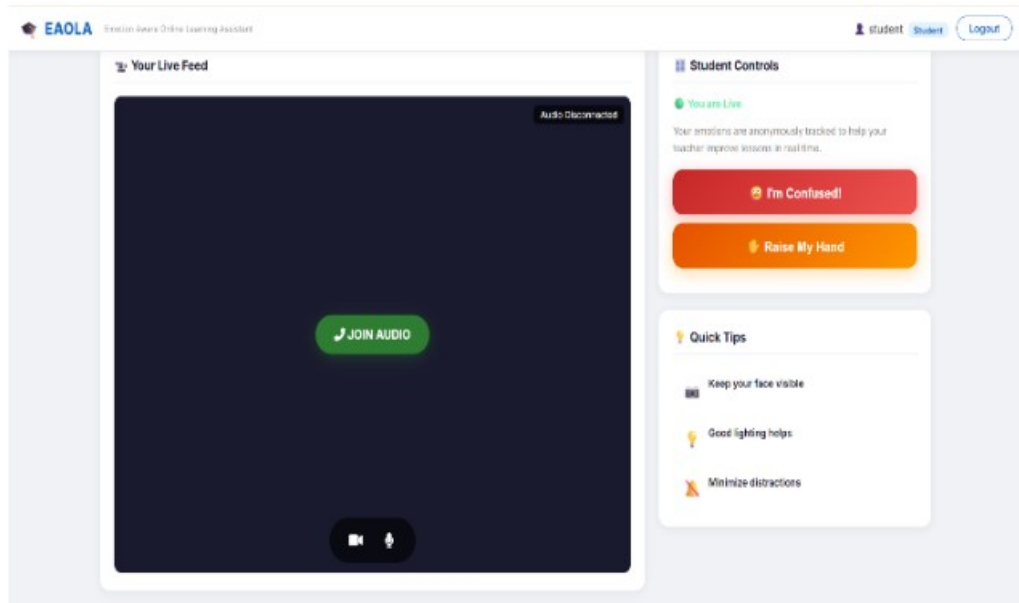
EAOLA Emotion Aware Online Learning Assistant

student Student Logout

Your Live Feed

Audio Disconnected

JOIN AUDIO

Student Controls

You are Live

Your emotions are anonymously tracked to help your teacher improve lessons in real time.

I'm Confused!

Raise My Hand

Quick Tips

Keep your face visible

Good lighting helps

Minimize distractions